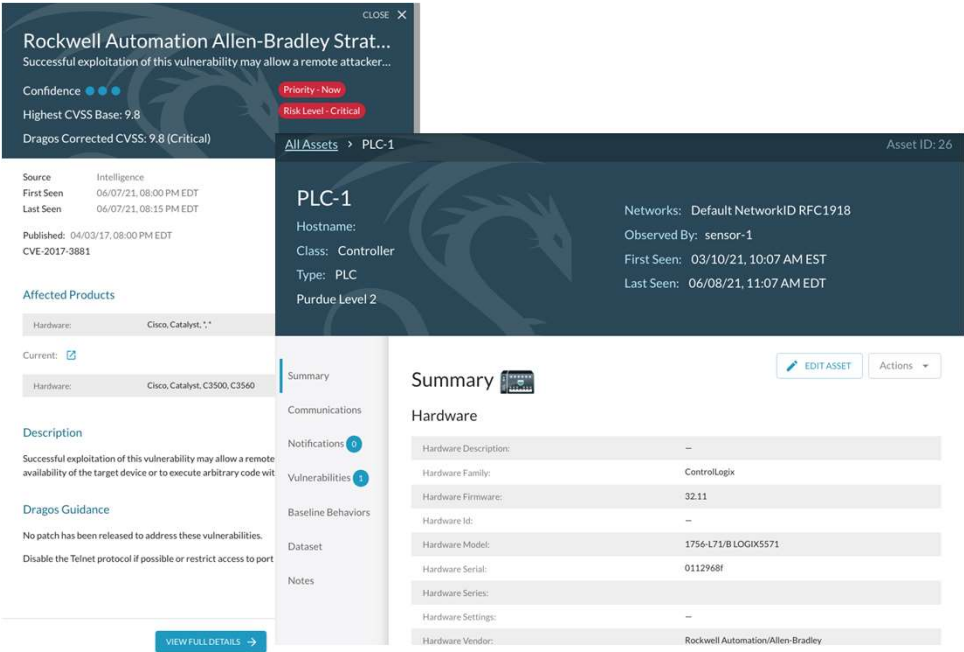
CLOSE X

Rockwell Automation Allen-Bradley Strat...

Successful exploitation of this vulnerability may allow a remote attacker...

Confidence

Priority - Now

Highest CVSS Base: 9.8

Risk Level - Critical

Dragos Corrected CVSS: 9.8 (Critical)

Source Intelligence
First Seen 06/07/21, 08:00 PM EDT
Last Seen 06/07/21, 08:15 PM EDT

Published: 04/03/17, 08:00 PM EDT
CVE-2017-3881

Affected Products

| Hardware: | Cisco, Catalyst, *, * |
|---|---|

Current:

| Hardware: | Cisco, Catalyst, C3500, C3560 |
|---|---|

Description

Successful exploitation of this vulnerability may allow a remote availability of the target device or to execute arbitrary code wit

Dragos Guidance

No patch has been released to address these vulnerabilities.

Disable the Telnet protocol if possible or restrict access to port

VIEW FULL DETAILS →

All Assets > PLC-1

Asset ID: 26

PLC-1

Hostname:

Class: Controller

Type: PLC

Purdue Level 2

Networks: Default NetworkID RFC1918

Observed By: sensor-1

First Seen: 03/10/21, 10:07 AM EST

Last Seen: 06/08/21, 11:07 AM EDT

Summary

Communications

Notifications 0

Vulnerabilities 1

Baseline Behaviors

Dataset

Notes

EDIT ASSET

Actions

Summary

Hardware

| Hardware Description: | – |
|---|---|
| Hardware Family: | ControlLogix |
| Hardware Firmware: | 32.11 |
| Hardware Id: | – |
| Hardware Model: | 1756-L71/B LOGIX5571 |
| Hardware Serial: | 0112968f |
| Hardware Series: | |
| Hardware Settings: | – |
| Hardware Vendor: | Rockwell Automation/Allen-Bradley |